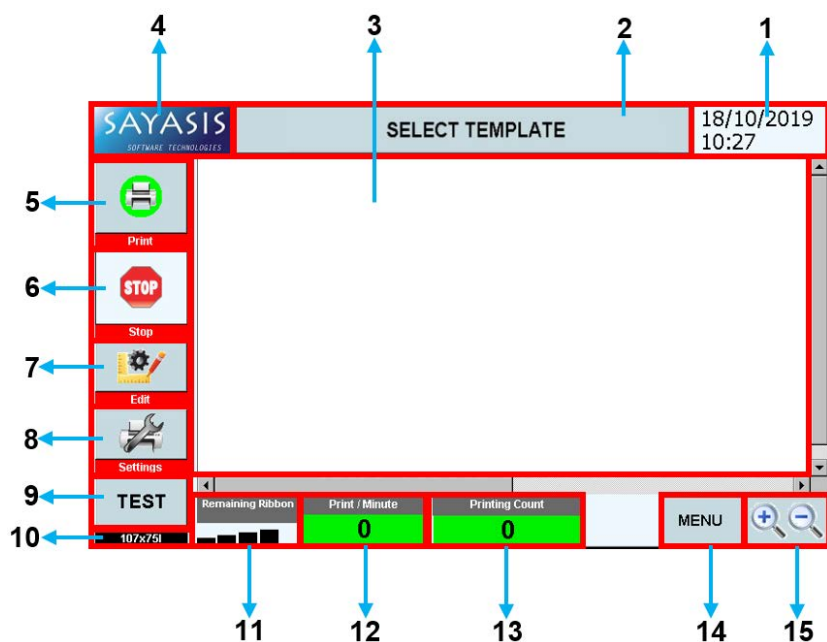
4 3 2 1

SAYASIS
SOFTWARE TECHNOLOGIES

SELECT TEMPLATE

18/10/2019
10:27

5 Print

6 STOP Stop

7 Edit

8 Settings

9 TEST

10 107x75l

Remaining Ribbon

Print / Minute
0

Printing Count
0

MENU

11 12 13 14 15